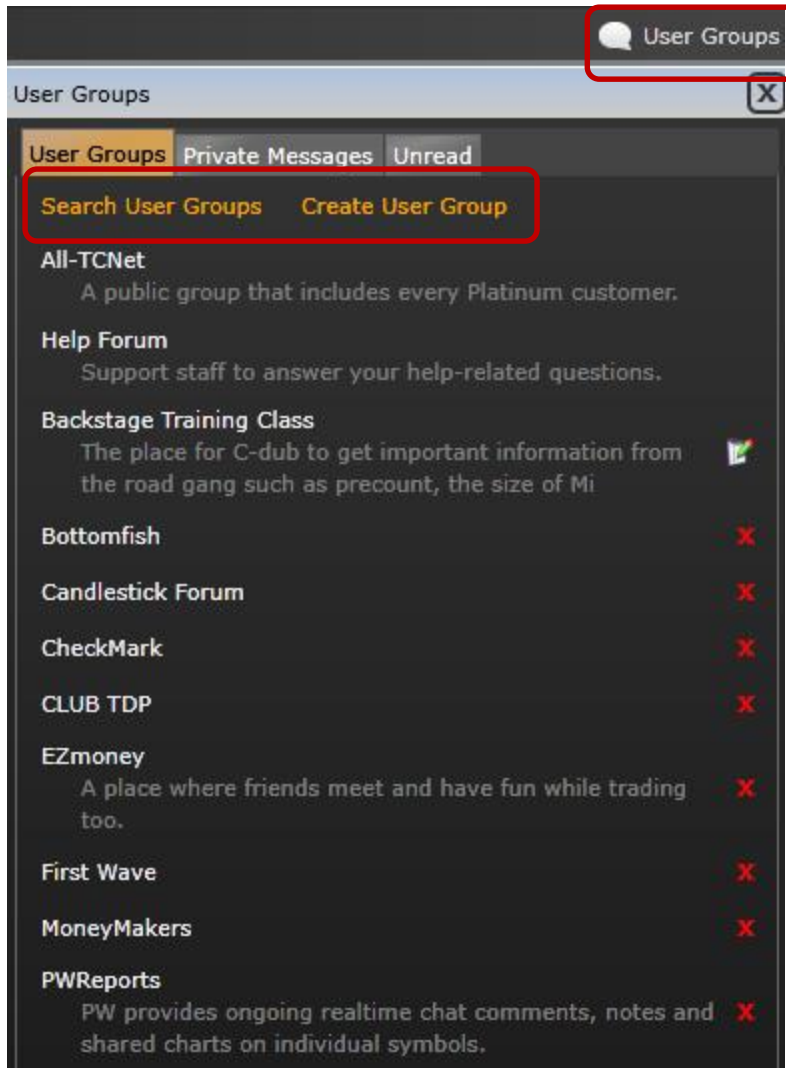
User Groups

User Groups

X

User Groups | Private Messages | Unread

Search User Groups    Create User Group

All-TCNet
A public group that includes every Platinum customer.

Help Forum
Support staff to answer your help-related questions.

Backstage Training Class
The place for C-dub to get important information from the road gang such as precount, the size of Mi

Bottomfish X

Candlestick Forum X

CheckMark X

CLUB TDP X

EZmoney
A place where friends meet and have fun while trading too. X

First Wave X

MoneyMakers X

PWReports
PW provides ongoing realtime chat comments, notes and shared charts on individual symbols. X